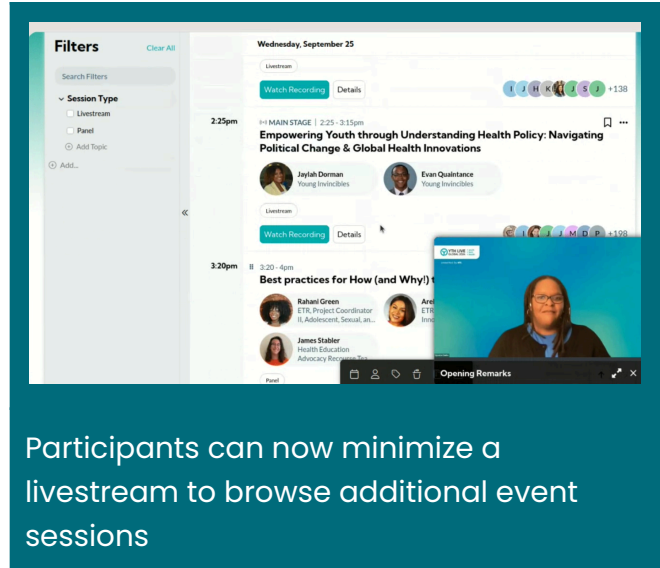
Filters Clear All

Search Filters

Session Type

Livestream

Panel

Add Topic

Add...

Wednesday, September 25

Livestream

Watch Recording Details

I J H K J S J +138

2:25pm

MAIN STAGE | 2:25 - 3:15pm

Empowering Youth through Understanding Health Policy: Navigating Political Change & Global Health Innovations

Jaylah Dorman
Young Invincibles

Evan Quintance
Young Invincibles

Livestream

Watch Recording Details

C J M D P +198

3:20pm

3:20 - 4pm

Best practices for How (and Why!) t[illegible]

Rahani Green
ETR, Project Coordinator II, Adolescent, Sexual, an...

Are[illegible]
ETR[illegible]
Inn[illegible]

James Stabler
Health Education Advocacy Recreation Tea...

Panel

Opening Remarks

Participants can now minimize a livestream to browse additional event sessions